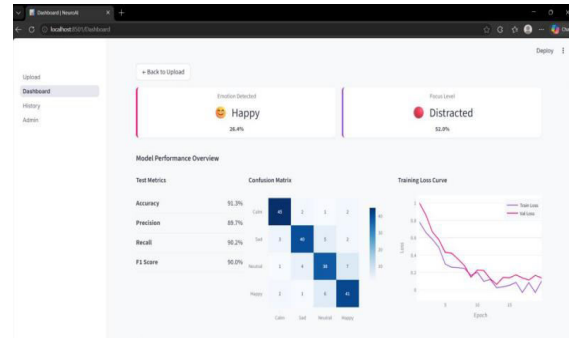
Dashboard | NeuroX
localhost:8501/Dashboard

Deploy

Upload
Dashboard
History
Admin

← Back to Upload

Emotion Detected
😊 Happy
26.4%

Focus Level
🔴 Distracted
52.9%

Model Performance Overview

Test Metrics

| | |
|---|---|
| Accuracy | 91.3% |
| Precision | 89.7% |
| Recall | 90.2% |
| F1 Score | 90.0% |

Confusion Matrix

| | | | | |
|---|---|---|---|---|
| Calm | 45 | 2 | 1 | 2 |
| Sad | 3 | 40 | 5 | 2 |
| Neutral | 1 | 4 | 38 | 7 |
| Happy | 2 | 1 | 6 | 41 |
| | Calm | Sad | Neutral | Happy |

40
30
20
10

Training Loss Curve

Train Loss
Val Loss

1
0.8
0.6
0.4
0.2
0

Loss

5
10
15

Epoch